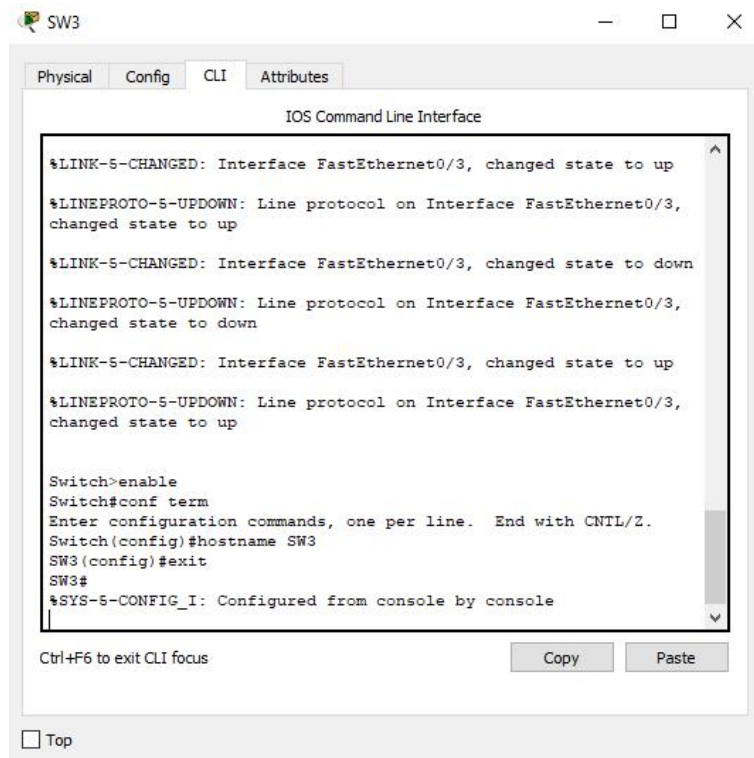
SW3

Physical Config CLI Attributes

IOS Command Line Interface

%LINK-5-CHANGED: Interface FastEthernet0/3, changed state to up

%LINEPROTO-5-UPDOWN: Line protocol on Interface FastEthernet0/3, changed state to up

%LINK-5-CHANGED: Interface FastEthernet0/3, changed state to down

%LINEPROTO-5-UPDOWN: Line protocol on Interface FastEthernet0/3, changed state to down

%LINK-5-CHANGED: Interface FastEthernet0/3, changed state to up

%LINEPROTO-5-UPDOWN: Line protocol on Interface FastEthernet0/3, changed state to up

Switch>enable
Switch#conf term
Enter configuration commands, one per line. End with CNTL/Z.
Switch(config)#hostname SW3
SW3(config)#exit
SW3#
%SYS-5-CONFIG_I: Configured from console by console

Ctrl+F6 to exit CLI focus

Copy

Paste

Top